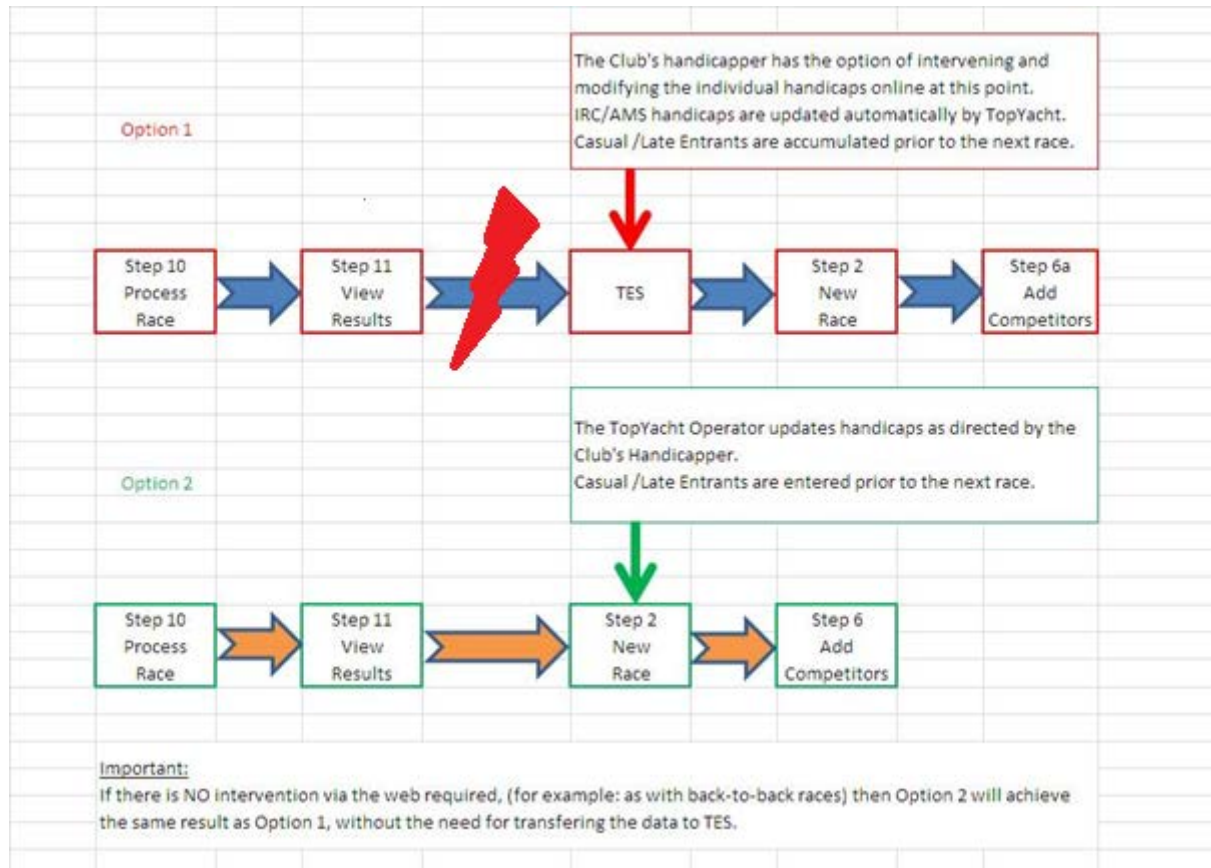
The Club's handicapper has the option of intervening and modifying the individual handicaps online at this point.
IRC/AMS handicaps are updated automatically by TopYacht.
Casual /Late Entrants are accumulated prior to the next race.

Option 1

Step 10
Process
Race

Step 11
View
Results

TES

Step 2
New
Race

Step 6a
Add
Competitors

The TopYacht Operator updates handicaps as directed by the Club's Handicapper.
Casual /Late Entrants are entered prior to the next race.

Option 2

Step 10
Process
Race

Step 11
View
Results

Step 2
New
Race

Step 6
Add
Competitors

Important:
If there is NO intervention via the web required, (for example: as with back-to-back races) then Option 2 will achieve the same result as Option 1, without the need for transfering the data to TES.